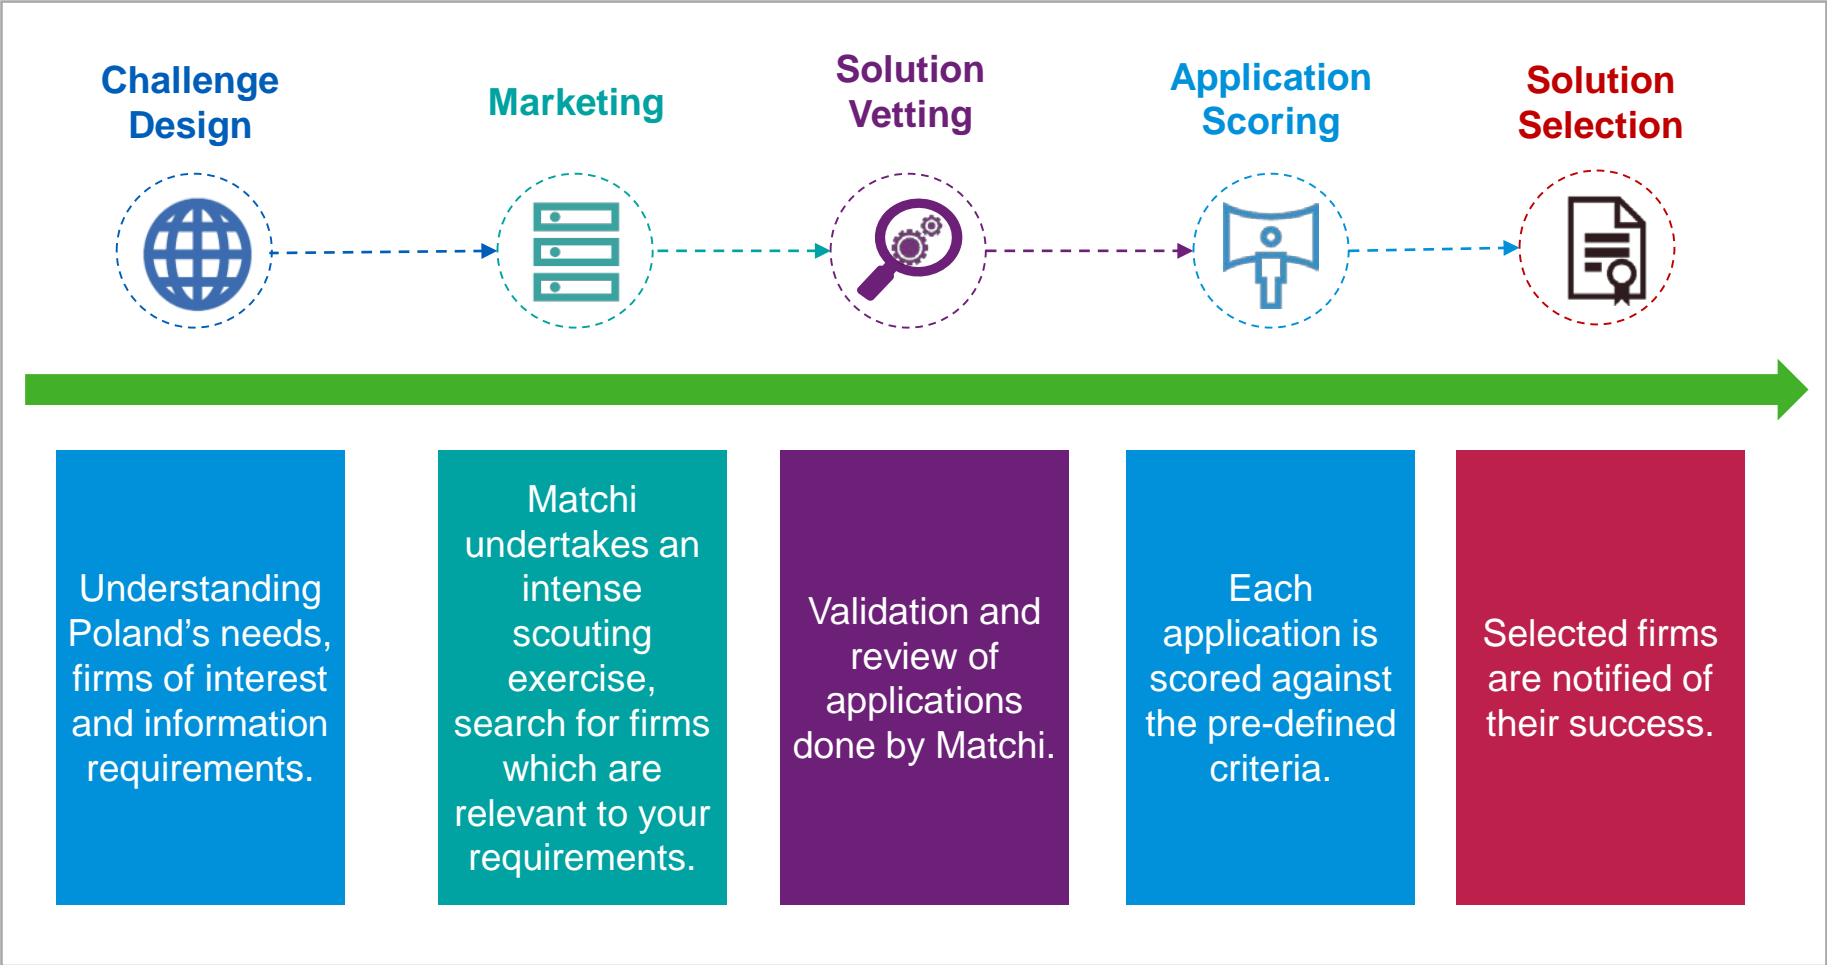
Challenge Design

Marketing

Solution Vetting

Application Scoring

Solution Selection

Understanding Poland’s needs, firms of interest and information requirements.

Matchi undertakes an intense scouting exercise, search for firms which are relevant to your requirements.

Validation and review of applications done by Matchi.

Each application is scored against the pre-defined criteria.

Selected firms are notified of their success.